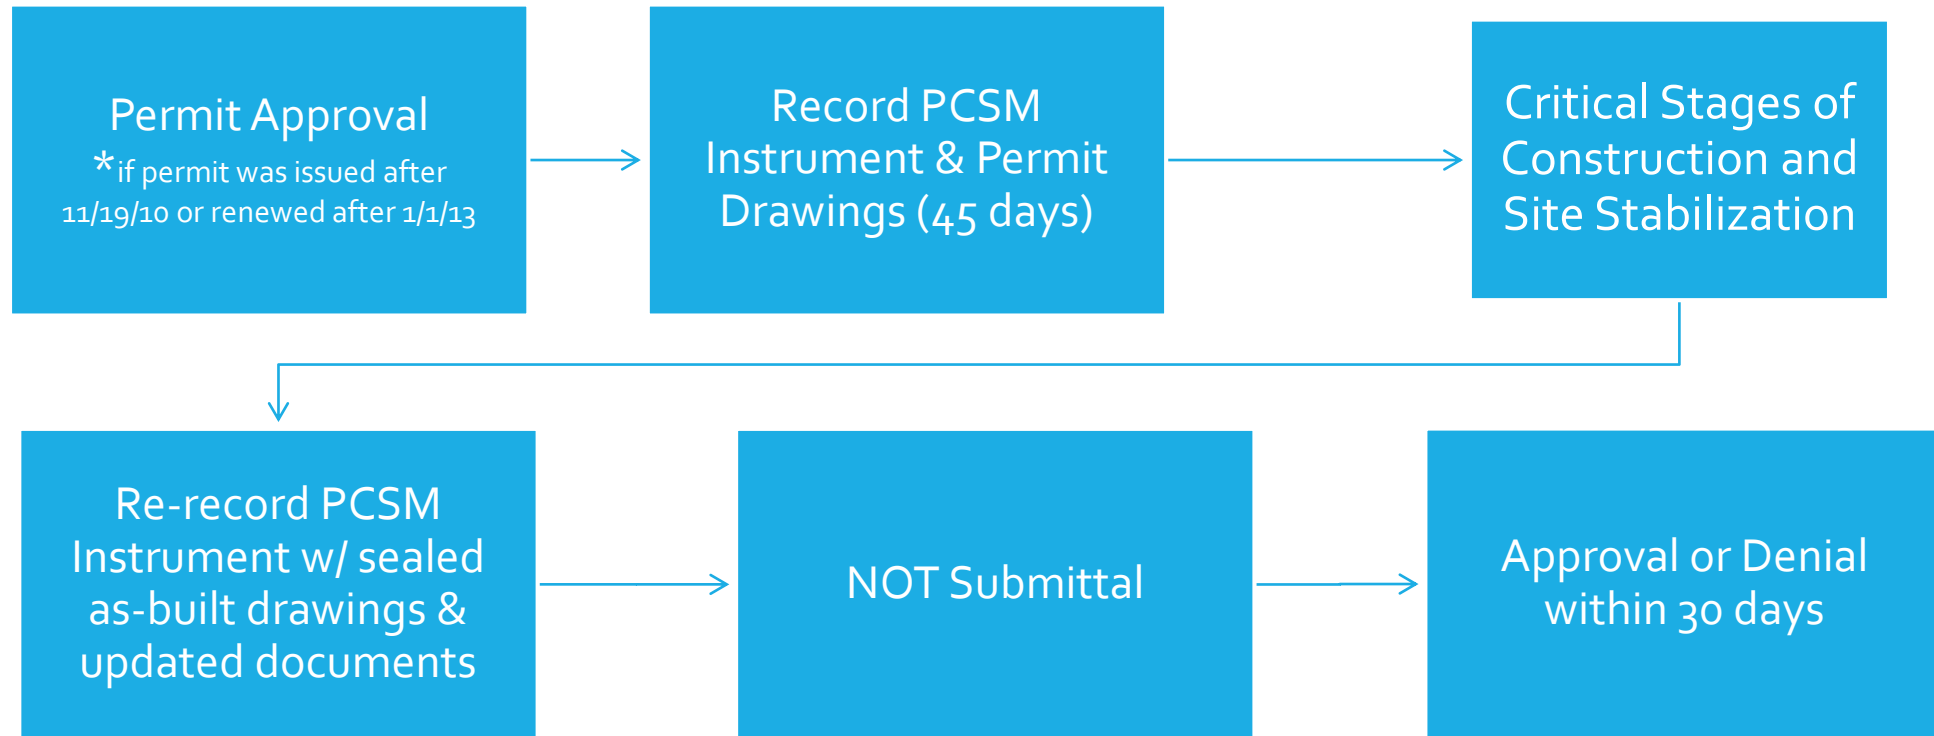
Permit Approval
*if permit was issued after 11/19/10 or renewed after 1/1/13

Record PCSM Instrument & Permit Drawings (45 days)

Critical Stages of Construction and Site Stabilization

Re-record PCSM Instrument w/ sealed as-built drawings & updated documents

NOT Submittal

Approval or Denial within 30 days